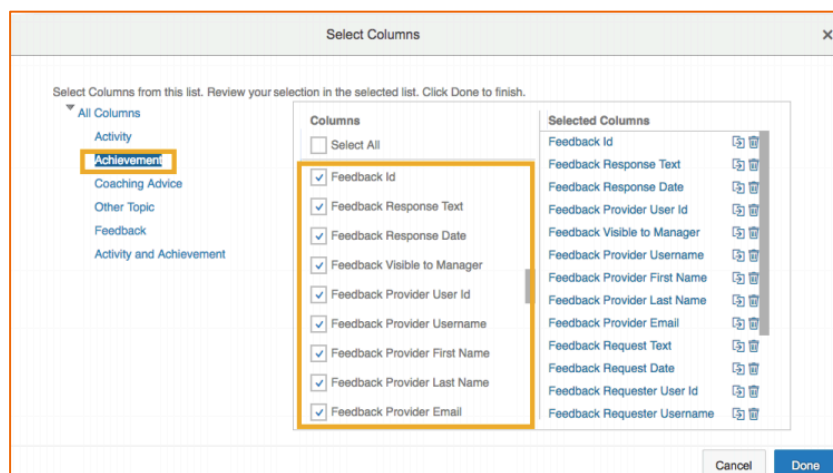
Select Columns

Select Columns from this list. Review your selection in the selected list. Click Done to finish.

All Columns
Activity
Achievement
Coaching Advice
Other Topic
Feedback
Activity and Achievement

Columns
Select All
Feedback Id
Feedback Response Text
Feedback Response Date
Feedback Visible to Manager
Feedback Provider User Id
Feedback Provider Username
Feedback Provider First Name
Feedback Provider Last Name
Feedback Provider Email

Selected Columns
Feedback Id
Feedback Response Text
Feedback Response Date
Feedback Provider User Id
Feedback Visible to Manager
Feedback Provider Username
Feedback Provider First Name
Feedback Provider Last Name
Feedback Provider Email
Feedback Request Text
Feedback Request Date
Feedback Requester User Id
Feedback Requester Username

Cancel
Done